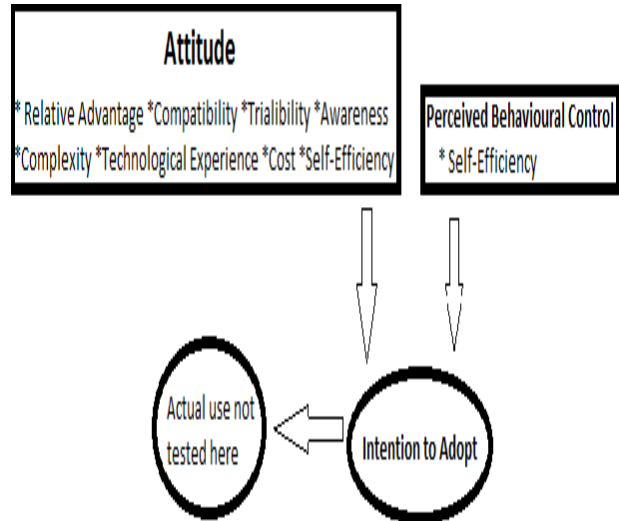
Attitude

* Relative Advantage *Compatibility *Trialibility *Awareness *Complexity *Technological Experience *Cost *Self-Efficiency

Perceived Behavioural Control

* Self-Efficiency

Actual use not tested here

Intention to Adopt